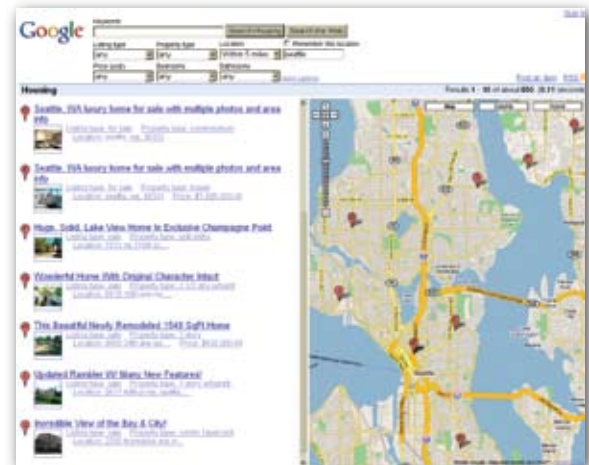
Google

Keywords

Search Housing | Search the Web

Listing type | Property type | Location | Remember this location
any | any | Within 5 miles | seattle

Price (USD) | Bedrooms | Bathrooms
any | any | any | More options

Housing

Results 1 - 10 of about 850 (0.11 seconds)

Seattle, WA luxury home for sale with multiple photos and area info
Listing type: for sale Property type: condominium
Location: seattle, wa, 98101

Seattle, WA luxury home for sale with multiple photos and area info
Listing type: for sale Property type: house
Location: seattle, wa, 98101 Price: $1,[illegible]

Huge, Solid, Lake View Home In Exclusive Champagne Point
Listing type: sale Property type: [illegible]
Location: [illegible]

Wonderful Home With Original Character Intact
Listing type: sale Property type: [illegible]
Location: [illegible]

This Beautiful Newly Remodeled 1540 SqFt Home
Listing type: sale Property type: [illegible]
Location: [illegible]

Updated Rambler W/ Many New Features!
Listing type: sale Property type: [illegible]
Location: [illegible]

Incredible View of the Bay & City!
Listing type: sale Property type: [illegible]
Location: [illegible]

Map | Satellite | Hybrid

Seattle